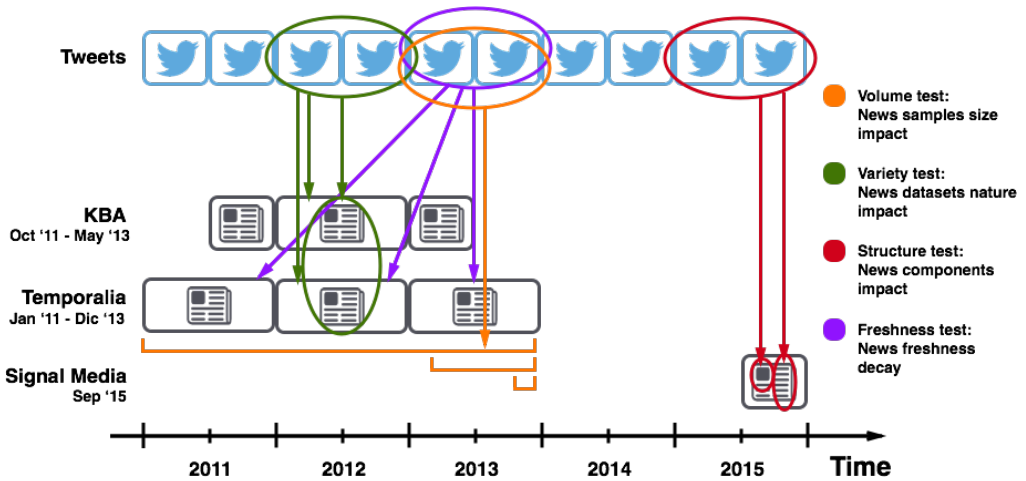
Tweets

KBA
Oct '11 - May '13

Temporalia
Jan '11 - Dic '13

Signal Media
Sep '15

Volume test:
News samples size impact

Variety test:
News datasets nature impact

Structure test:
News components impact

Freshness test:
News freshness decay

2011
2012
2013
2014
2015
Time